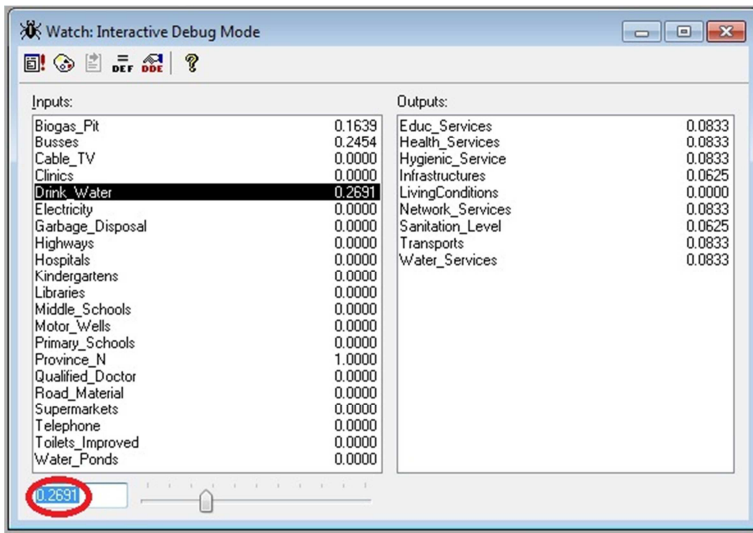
Watch: Interactive Debug Mode

DEF DDE ?

Inputs:

| | |
|---|---|
| Biogas_Pit | 0.1639 |
| Busses | 0.2454 |
| Cable_TV | 0.0000 |
| Clinics | 0.0000 |
| Drink_Water | 0.2691 |
| Electricity | 0.0000 |
| Garbage_Disposal | 0.0000 |
| Highways | 0.0000 |
| Hospitals | 0.0000 |
| Kindergartens | 0.0000 |
| Libraries | 0.0000 |
| Middle_Schools | 0.0000 |
| Motor_Wells | 0.0000 |
| Primary_Schools | 0.0000 |
| Province_N | 1.0000 |
| Qualified_Doctor | 0.0000 |
| Road_Material | 0.0000 |
| Supermarkets | 0.0000 |
| Telephone | 0.0000 |
| Toilets_Improved | 0.0000 |
| Water_Ponds | 0.0000 |

Outputs:

| | |
|---|---|
| Educ_Services | 0.0833 |
| Health_Services | 0.0833 |
| Hygienic_Service | 0.0833 |
| Infrastructures | 0.0625 |
| LivingConditions | 0.0000 |
| Network_Services | 0.0833 |
| Sanitation_Level | 0.0625 |
| Transports | 0.0833 |
| Water_Services | 0.0833 |

0.2691